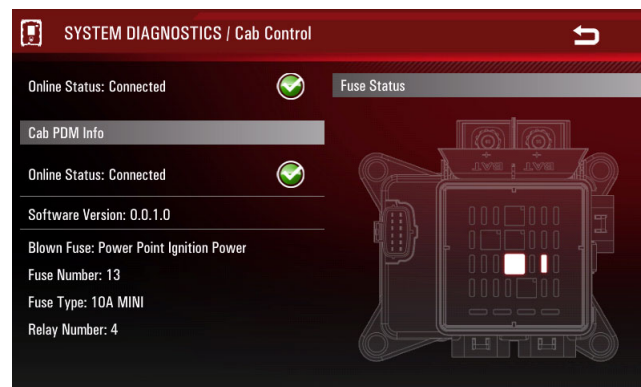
SYSTEM DIAGNOSTICS / Cab Control

Online Status: Connected

Fuse Status

Cab PDM Info

Online Status: Connected

Software Version: 0.0.1.0

Blown Fuse: Power Point Ignition Power

Fuse Number: 13

Fuse Type: 10A MINI

Relay Number: 4

BAT

BAT